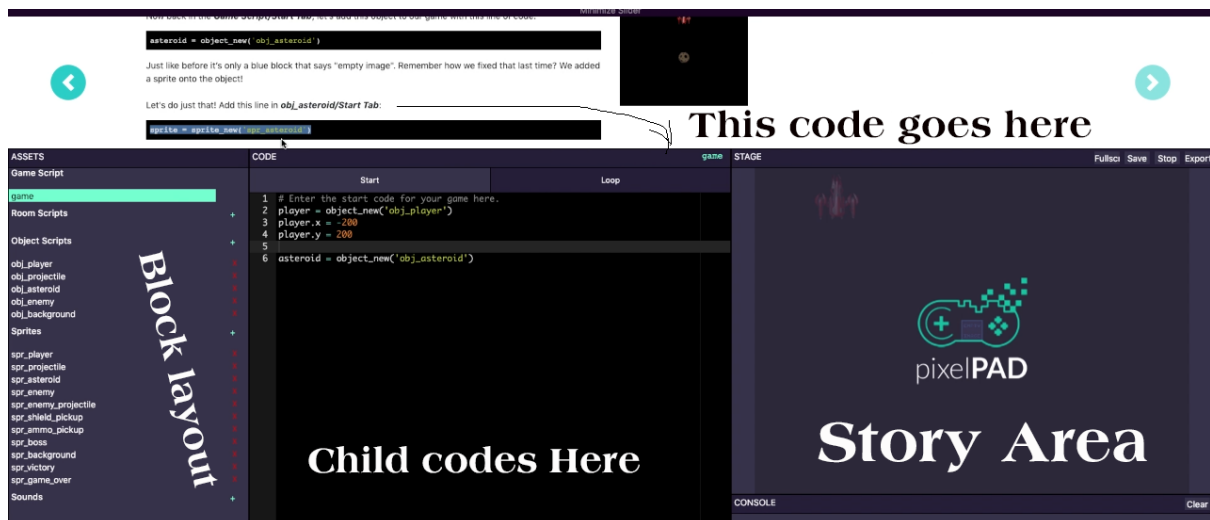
Now back in the Game Script/Start Tab, let's add this object to our game with this line of code:

Minimize Slider

asteroid = object_new('obj_asteroid')

Just like before it's only a blue block that says "empty image". Remember how we fixed that last time? We added a sprite onto the object!

Let's do just that! Add this line in obj_asteroid/Start Tab:

sprite = sprite_new('spr_asteroid')

This code goes here

ASSETS

Game Script

game

Room Scripts +

Object Scripts +

obj_player
obj_projectile
obj_asteroid
obj_enemy
obj_background

Sprites +

spr_player
spr_projectile
spr_asteroid
spr_enemy
spr_enemy_projectile
spr_shield_pickup
spr_ammo_pickup
spr_boss
spr_background
spr_victory
spr_game_over

Sounds +

Block layout

CODE game

Start Loop

1 # Enter the start code for your game here.
2 player = object_new('obj_player')
3 player.x = -200
4 player.y = 200
5
6 asteroid = object_new('obj_asteroid')

Child codes Here

STAGE Fullsc Save Stop Export

pixelPAD

Story Area

CONSOLE Clear